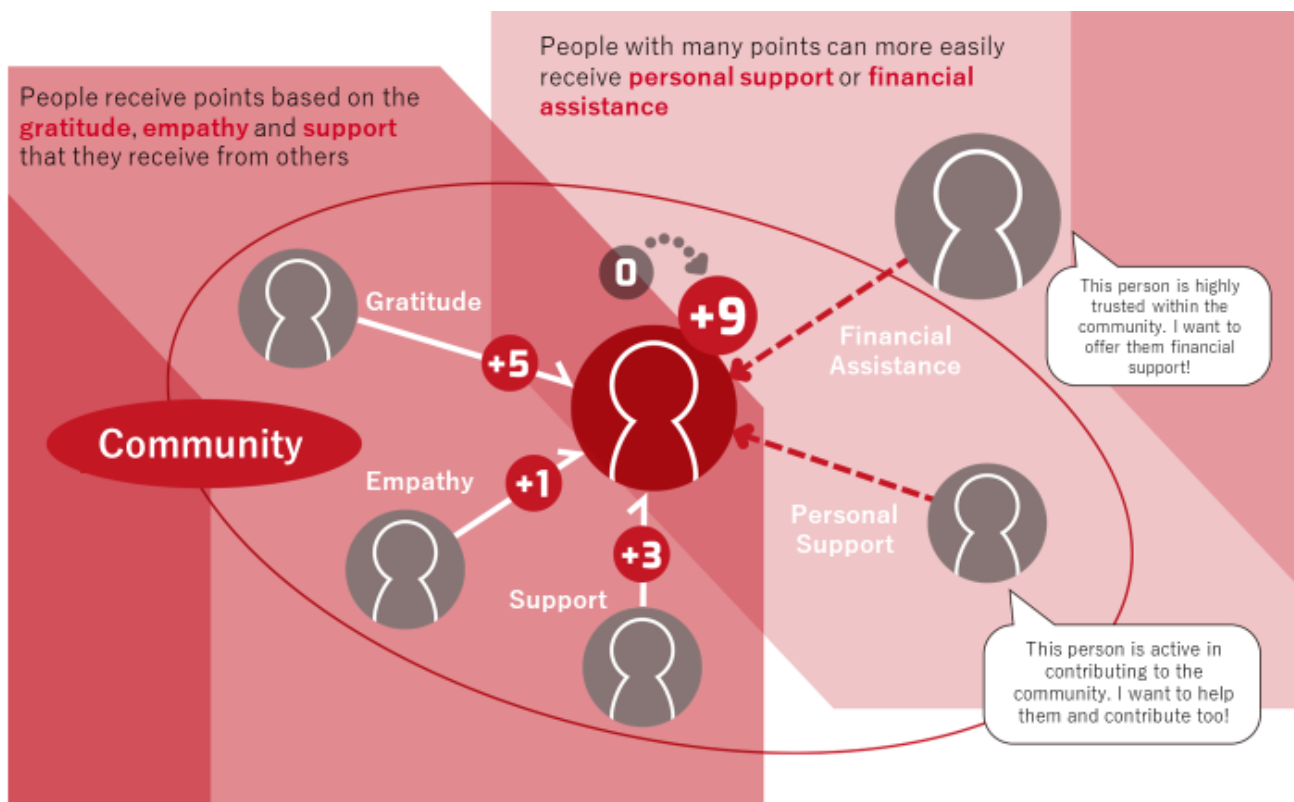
People with many points can more easily receive personal support or financial assistance

People receive points based on the gratitude, empathy and support that they receive from others

0

+9

Gratitude

+5

Financial Assistance

This person is highly trusted within the community. I want to offer them financial support!

Community

Empathy

+1

Personal Support

+3

Support

This person is active in contributing to the community. I want to help them and contribute too!